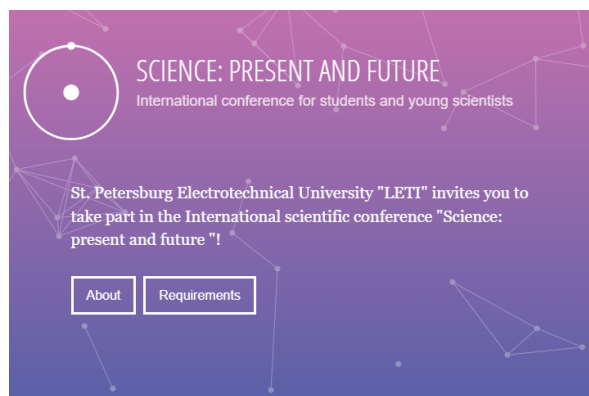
SCIENCE: PRESENT AND FUTURE
International conference for students and young scientists

St. Petersburg Electrotechnical University "LETI" invites you to take part in the International scientific conference "Science: present and future "!

About

Requirements